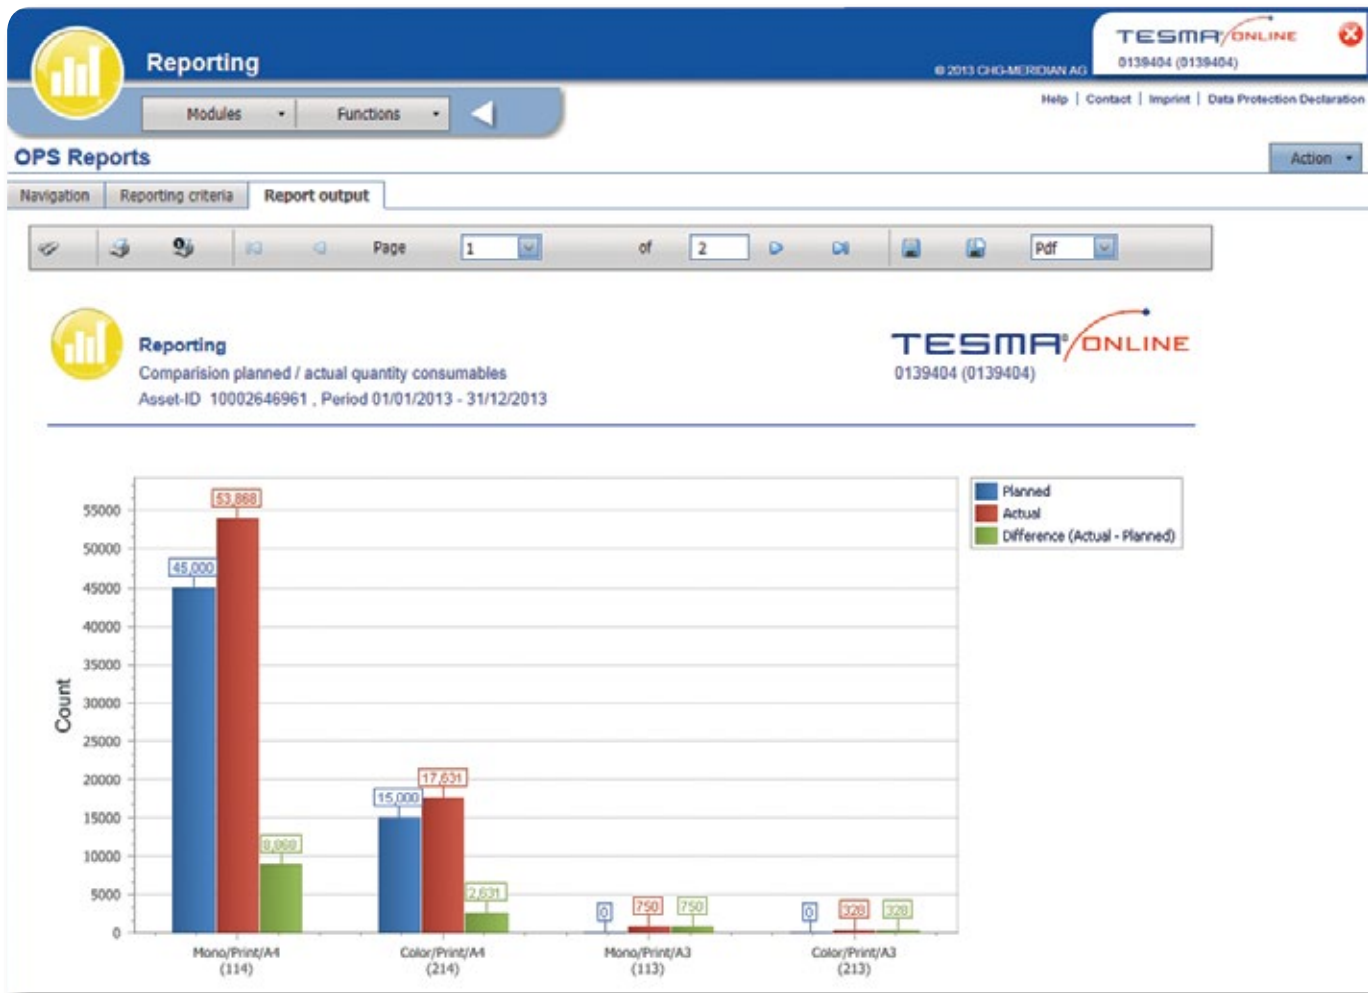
Reporting

© 2013 CHG-MERIDIAN AG

TESMA ONLINE
0139404 (0139404)

Modules
Functions

Help | Contact | Imprint | Data Protection Declaration

OPS Reports

Action

Navigation
Reporting criteria
Report output

Page 1 of 2
Pdf

Reporting
Comparision planned / actual quantity consumables
Asset-ID 10002646961 , Period 01/01/2013 - 31/12/2013

TESMA ONLINE
0139404 (0139404)

Planned
Actual
Difference (Actual - Planned)

Count

55000
50000
45000
40000
35000
30000
25000
20000
15000
10000
5000
0

45,000
53,868
8,868
15,000
17,631
2,631
0
750
750
0
328
328

Mono/Print/A4 (114)
Color/Print/A4 (214)
Mono/Print/A3 (113)
Color/Print/A3 (213)